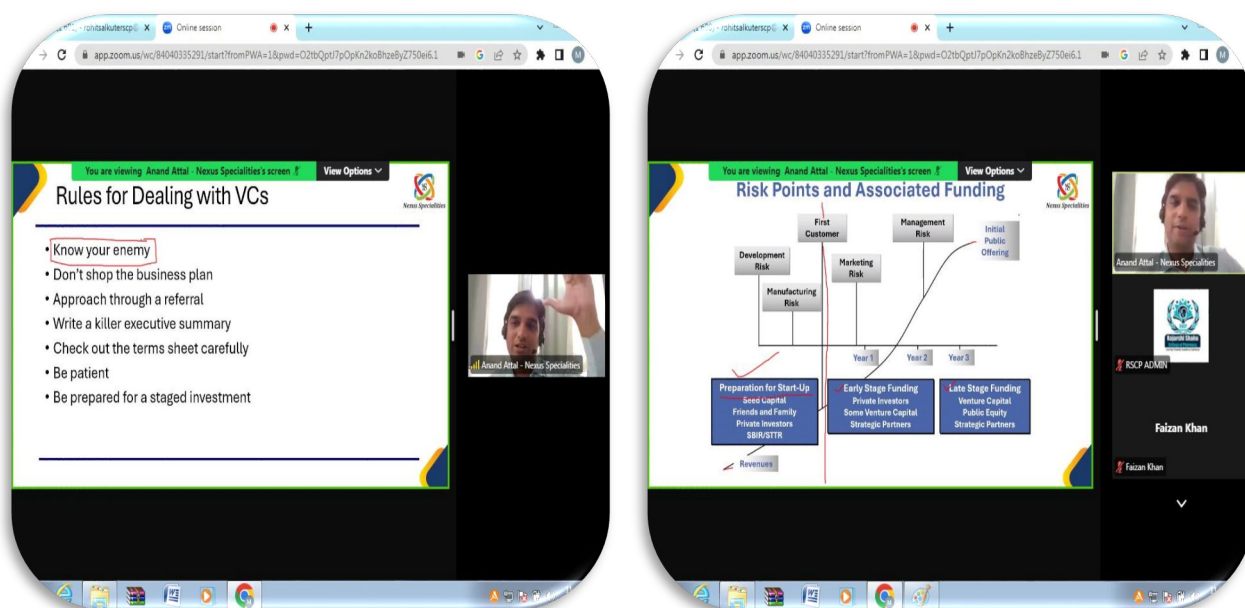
rohitsaikuterscp@ X Online session X +

app.zoom.us/wc/84040335291/start?fromPWA=1&pwd=O2tbQptJ7pOpKn2koBhzeByZ750ei6.1

You are viewing Anand Attal - Nexus Specialities's screen View Options

Rules for Dealing with VCs

Nexus Specialities

• Know your enemy
• Don't shop the business plan
• Approach through a referral
• Write a killer executive summary
• Check out the terms sheet carefully
• Be patient
• Be prepared for a staged investment

Anand Attal - Nexus Specialities

rohitsaikuterscp@ X Online session X +

app.zoom.us/wc/84040335291/start?fromPWA=1&pwd=O2tbQptJ7pOpKn2koBhzeByZ750ei6.1

You are viewing Anand Attal - Nexus Specialities's screen View Options

Risk Points and Associated Funding

Nexus Specialities

First Customer

Management Risk

Initial Public Offering

Development Risk

Marketing Risk

Manufacturing Risk

Year 1 Year 2 Year 3

Preparation for Start-Up
Seed Capital
Friends and Family
Private Investors
SBIR/STTR

Early Stage Funding
Private Investors
Some Venture Capital
Strategic Partners

Late Stage Funding
Venture Capital
Public Equity
Strategic Partners

Revenues

Anand Attal - Nexus Specialities

RSCP ADMIN

Faizan Khan

Faizan Khan